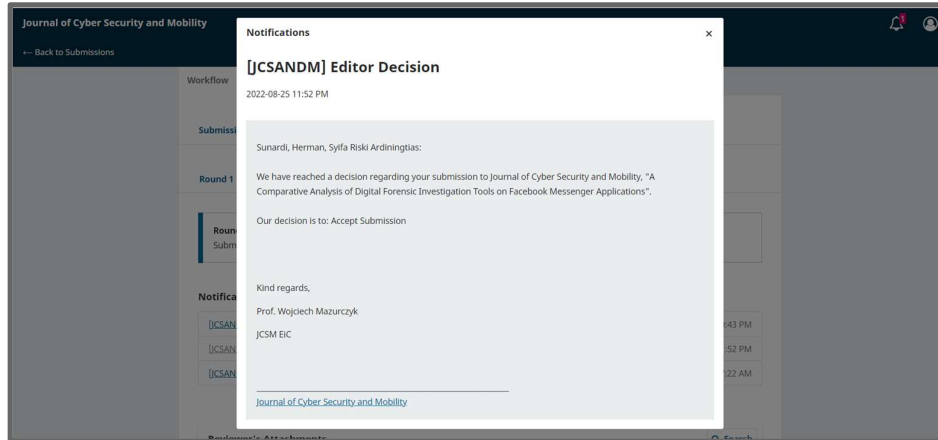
Journal of Cyber Security and Mobility

1

← Back to Submissions

Workflow

Submissi

Round 1

Roun
Subm

Notifica

[JCSAN

[JCSAN

[JCSAN

:43 PM

:52 PM

:22 AM

Notifications

×

[JCSANDM] Editor Decision

2022-08-25 11:52 PM

Sunardi, Herman, Syifa Riski Ardiningtias:

We have reached a decision regarding your submission to Journal of Cyber Security and Mobility, "A Comparative Analysis of Digital Forensic Investigation Tools on Facebook Messenger Applications".

Our decision is to: Accept Submission

Kind regards,

Prof. Wojciech Mazurczyk

JCSM EiC

Journal of Cyber Security and Mobility

Reviewer's Attachments

Q Search